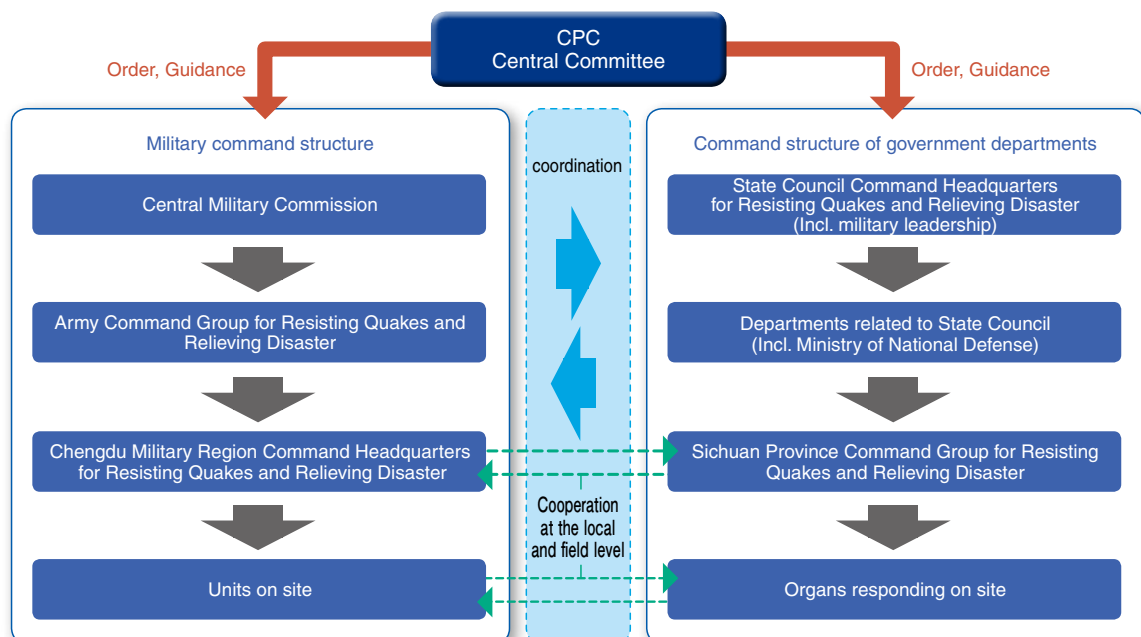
CPC
Central Committee

Order, Guidance

Order, Guidance

Military command structure

Central Military Commission

Army Command Group for Resisting Quakes and Relieving Disaster

Chengdu Military Region Command Headquarters for Resisting Quakes and Relieving Disaster

Units on site

coordination

Cooperation at the local and field level

Command structure of government departments

State Council Command Headquarters for Resisting Quakes and Relieving Disaster (Incl. military leadership)

Departments related to State Council (Incl. Ministry of National Defense)

Sichuan Province Command Group for Resisting Quakes and Relieving Disaster

Organs responding on site